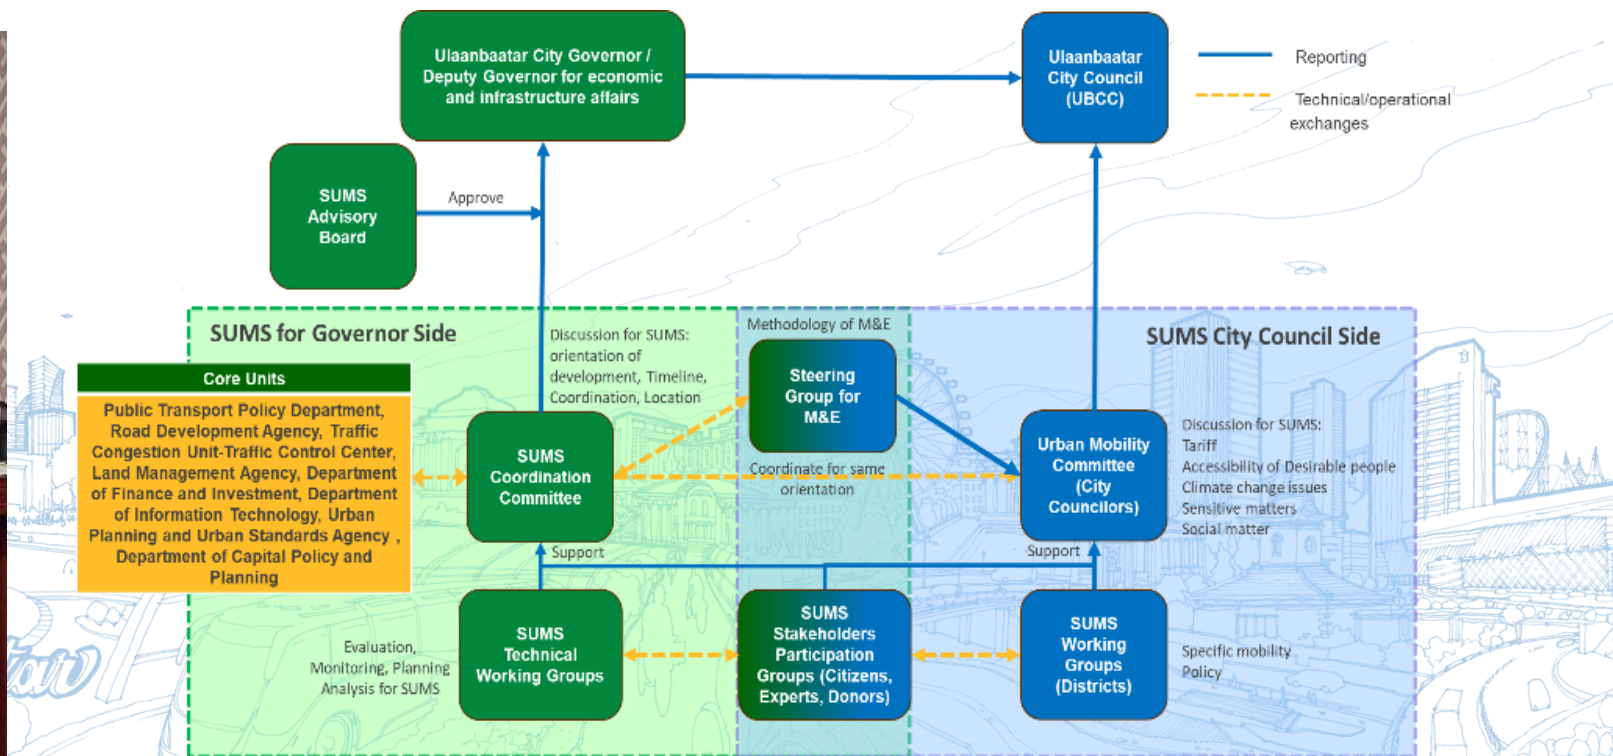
Ulaanbaatar City Governor / Deputy Governor for economic and infrastructure affairs

Ulaanbaatar City Council (UBCC)

Reporting

Technical/operational exchanges

SUMS Advisory Board

Approve

SUMS for Governor Side

Discussion for SUMS: orientation of development, Timeline, Coordination, Location

Methodology of M&E

Steering Group for M&E

SUMS City Council Side

Core Units

Public Transport Policy Department, Road Development Agency, Traffic Congestion Unit-Traffic Control Center, Land Management Agency, Department of Finance and Investment, Department of Information Technology, Urban Planning and Urban Standards Agency , Department of Capital Policy and Planning

SUMS Coordination Committee

Coordinate for same orientation

Urban Mobility Committee (City Councilors)

Discussion for SUMS: Tariff Accessibility of Desirable people Climate change issues Sensitive matters Social matter

Support

Support

Evaluation, Monitoring, Planning Analysis for SUMS

SUMS Technical Working Groups

SUMS Stakeholders Participation Groups (Citizens, Experts, Donors)

SUMS Working Groups (Districts)

Specific mobility Policy